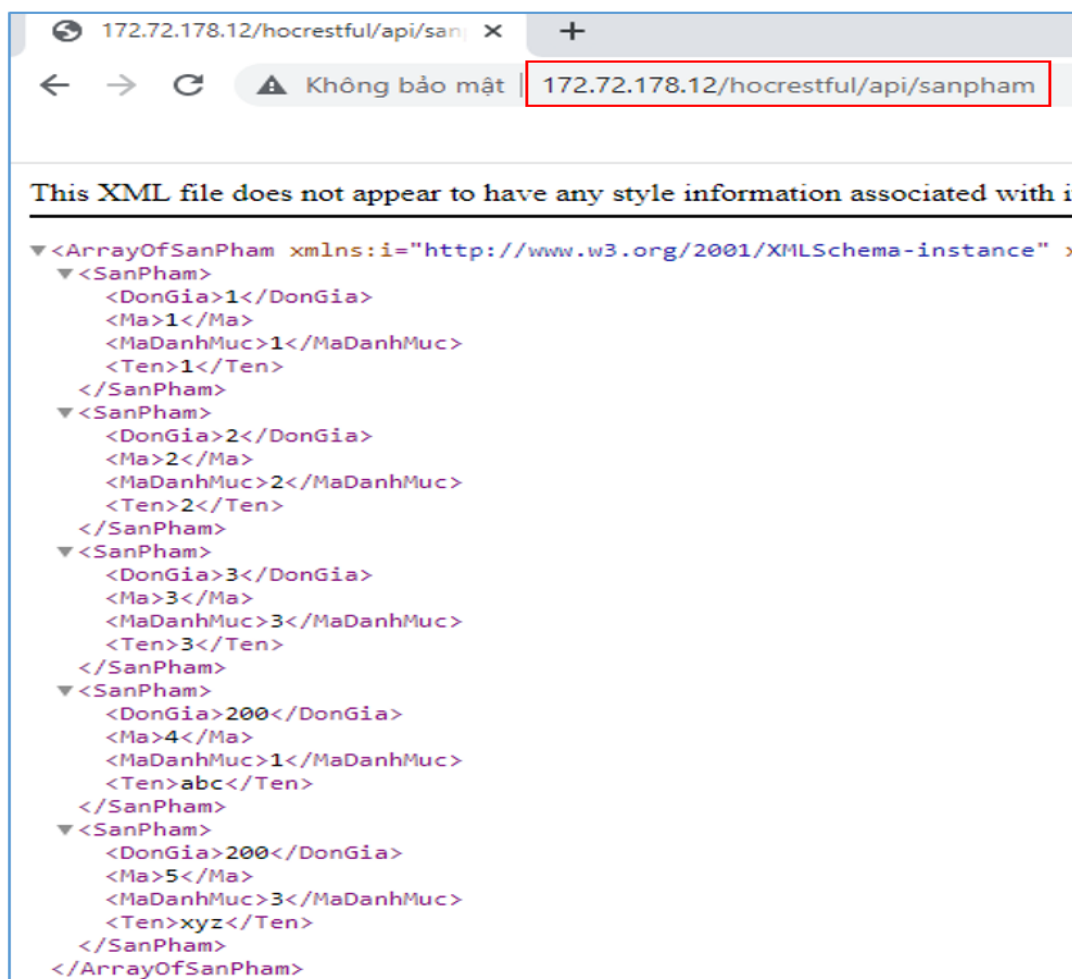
172.72.178.12/hocrestful/api/san ×

+

Không bảo mật | 172.72.178.12/hocrestful/api/sanpham

This XML file does not appear to have any style information associated with i

<ArrayOfSanPham xmlns:i="http://www.w3.org/2001/XMLSchema-instance" x
<SanPham>
<DonGia>1</DonGia>
<Ma>1</Ma>
<MaDanhMuc>1</MaDanhMuc>
<Ten>1</Ten>
</SanPham>
<SanPham>
<DonGia>2</DonGia>
<Ma>2</Ma>
<MaDanhMuc>2</MaDanhMuc>
<Ten>2</Ten>
</SanPham>
<SanPham>
<DonGia>3</DonGia>
<Ma>3</Ma>
<MaDanhMuc>3</MaDanhMuc>
<Ten>3</Ten>
</SanPham>
<SanPham>
<DonGia>200</DonGia>
<Ma>4</Ma>
<MaDanhMuc>1</MaDanhMuc>
<Ten>abc</Ten>
</SanPham>
<SanPham>
<DonGia>200</DonGia>
<Ma>5</Ma>
<MaDanhMuc>3</MaDanhMuc>
<Ten>xyz</Ten>
</SanPham>
</ArrayOfSanPham>